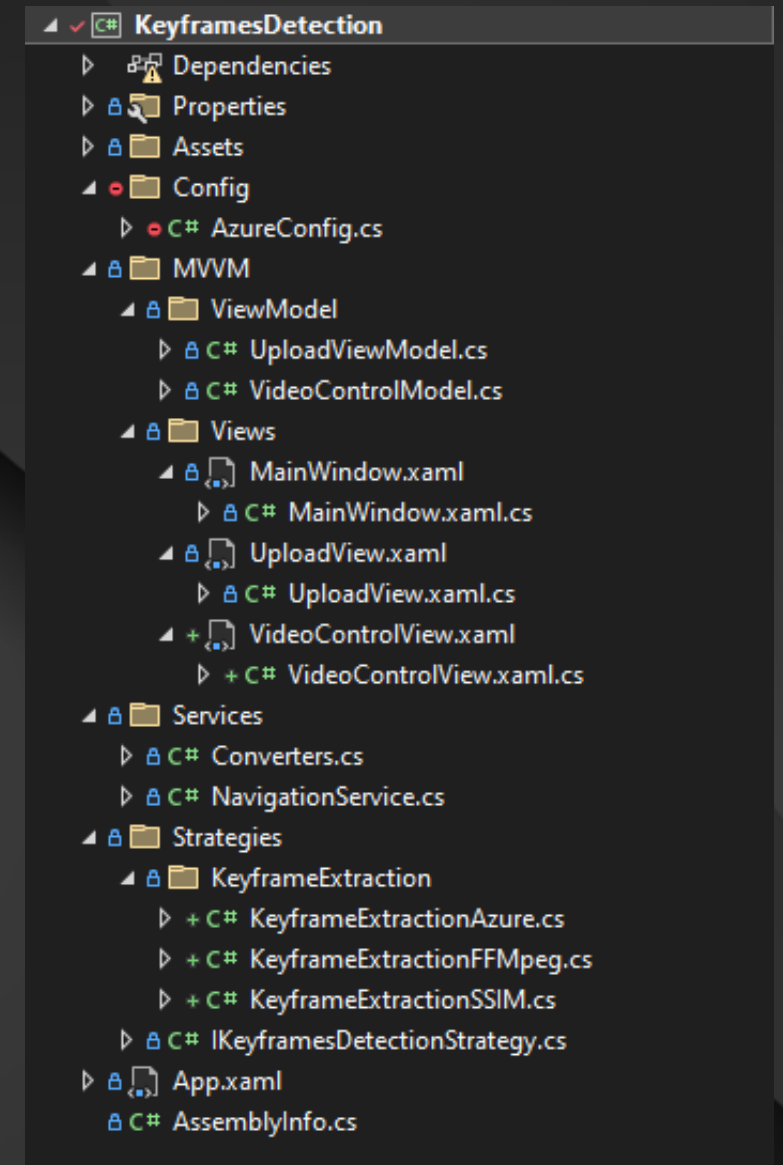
KeyframesDetection
Dependencies
Properties
Assets
Config
AzureConfig.cs
MVVM
ViewModel
UploadViewModel.cs
VideoControlModel.cs
Views
MainWindow.xaml
MainWindow.xaml.cs
UploadView.xaml
UploadView.xaml.cs
VideoControlView.xaml
VideoControlView.xaml.cs
Services
Converters.cs
NavigationService.cs
Strategies
KeyframeExtraction
KeyframeExtractionAzure.cs
KeyframeExtractionFFMpeg.cs
KeyframeExtractionSSIM.cs
IKeyframesDetectionStrategy.cs
App.xaml
AssemblyInfo.cs